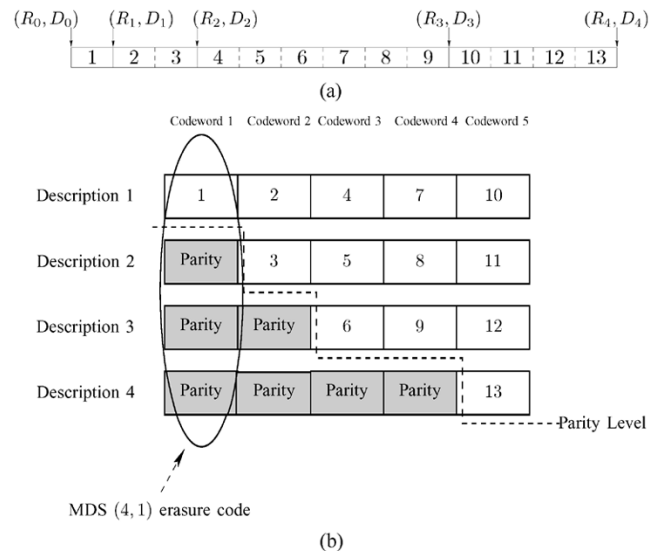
$(R_0, D_0)$ $(R_1, D_1)$ $(R_2, D_2)$ $(R_3, D_3)$ $(R_4, D_4)$

| 1 | 2 | 3 | 4 | 5 | 6 | 7 | 8 | 9 | 10 | 11 | 12 | 13 |
|---|---|---|---|---|---|---|---|---|---|---|---|---|

(a)

| | Codeword 1 | Codeword 2 | Codeword 3 | Codeword 4 | Codeword 5 |
|---|---|---|---|---|---|
| Description 1 | 1 | 2 | 4 | 7 | 10 |
| Description 2 | Parity | 3 | 5 | 8 | 11 |
| Description 3 | Parity | Parity | 6 | 9 | 12 |
| Description 4 | Parity | Parity | Parity | Parity | 13 |

Parity Level

MDS $(4, 1)$ erasure code

(b)